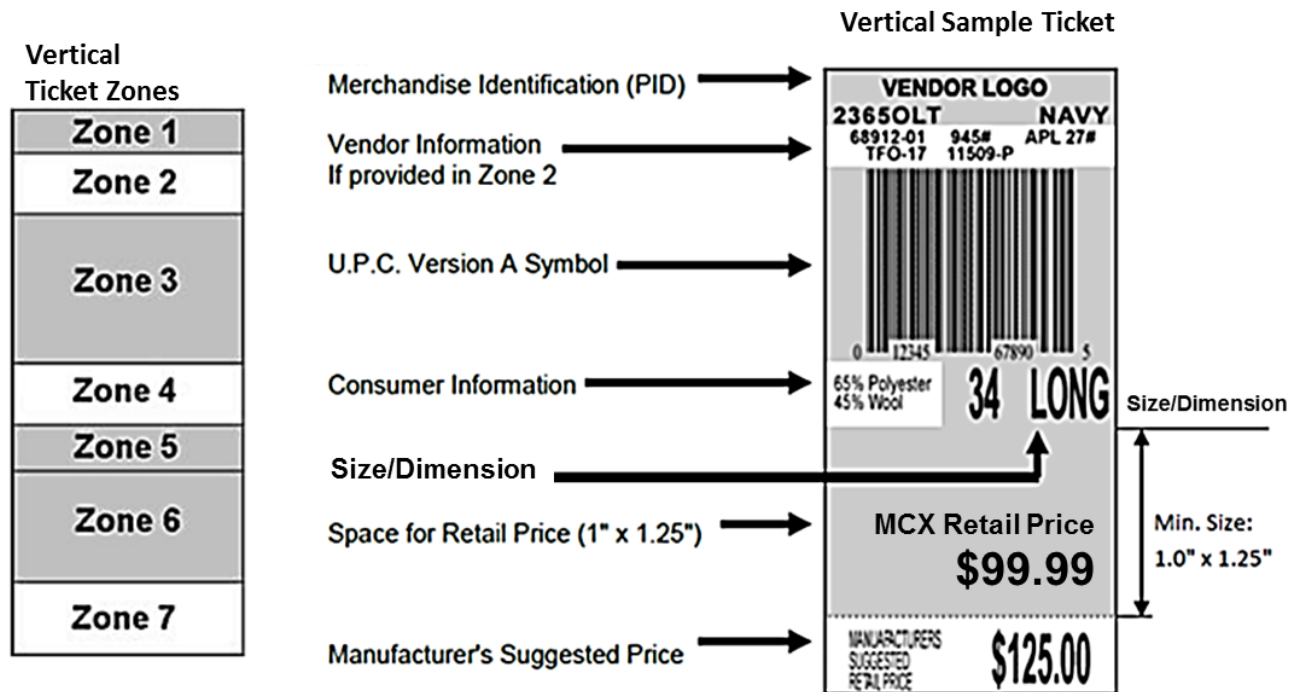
Vertical Sample Ticket

Vertical Ticket Zones

Zone 1

Zone 2

Zone 3

Zone 4

Zone 5

Zone 6

Zone 7

Merchandise Identification (PID)

Vendor Information
If provided in Zone 2

U.P.C. Version A Symbol

Consumer Information

Size/Dimension

Space for Retail Price (1" x 1.25")

Manufacturer's Suggested Price

VENDOR LOGO
2365OLT NAVY
68912-01 945# APL 27#
TFO-17 11509-P

0 12345 67890 5

65% Polyester
45% Wool

34 LONG

Size/Dimension

MCX Retail Price
$99.99

Min. Size:
1.0" x 1.25"

MANUFACTURERS SUGGESTED RETAIL PRICE
$125.00